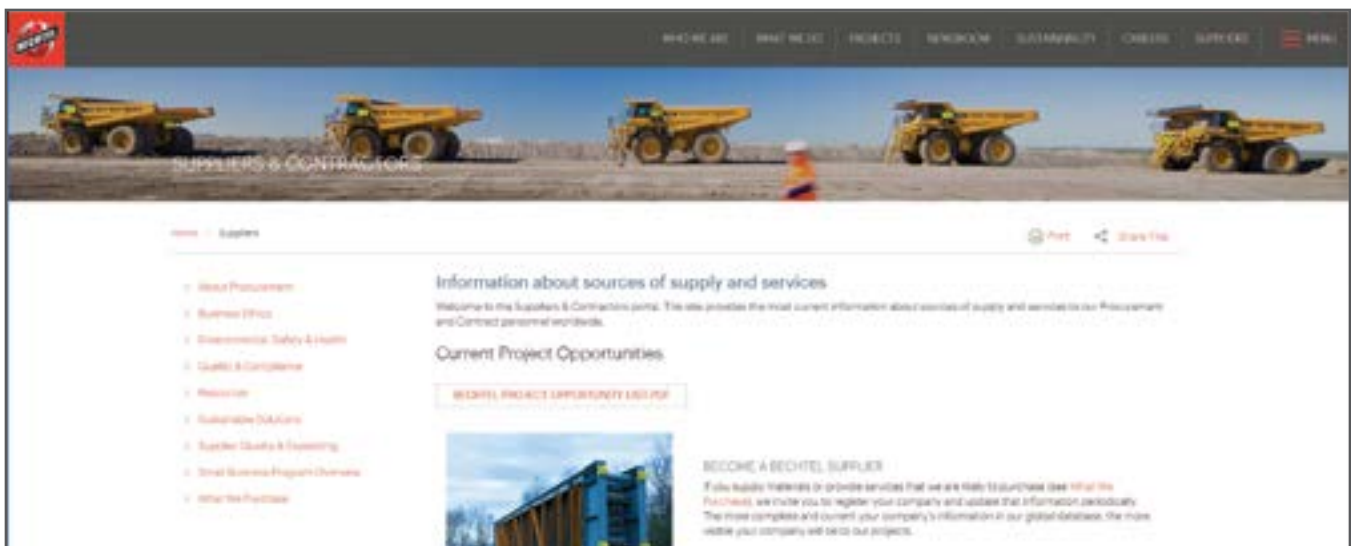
BECHTEL

WHO WE ARE WHAT WE DO PROJECTS NEWSROOM SUSTAINABILITY CAREERS SUPPLIERS MENU

SUPPLIERS & CONTRACTORS

Home / Suppliers

Print Share This

About Procurement

Business Ethics

Environmental, Safety & Health

Quality & Compliance

Resources

Sustainable Solutions

Supplier Quality & Expediting

Small Business Program Overview

What We Purchase

Information about sources of supply and services

Welcome to the Suppliers & Contractors portal. This site provides the most current information about sources of supply and services to our Procurement and Contract personnel worldwide.

Current Project Opportunities

BECHTEL PROJECT OPPORTUNITY LIST PDF

BECOME A BECHTEL SUPPLIER

If you supply materials or provide services that we are likely to purchase (see What We Purchase), we invite you to register your company and update that information periodically. The more complete and current your company's information in our global database, the more visible your company will be to our projects.